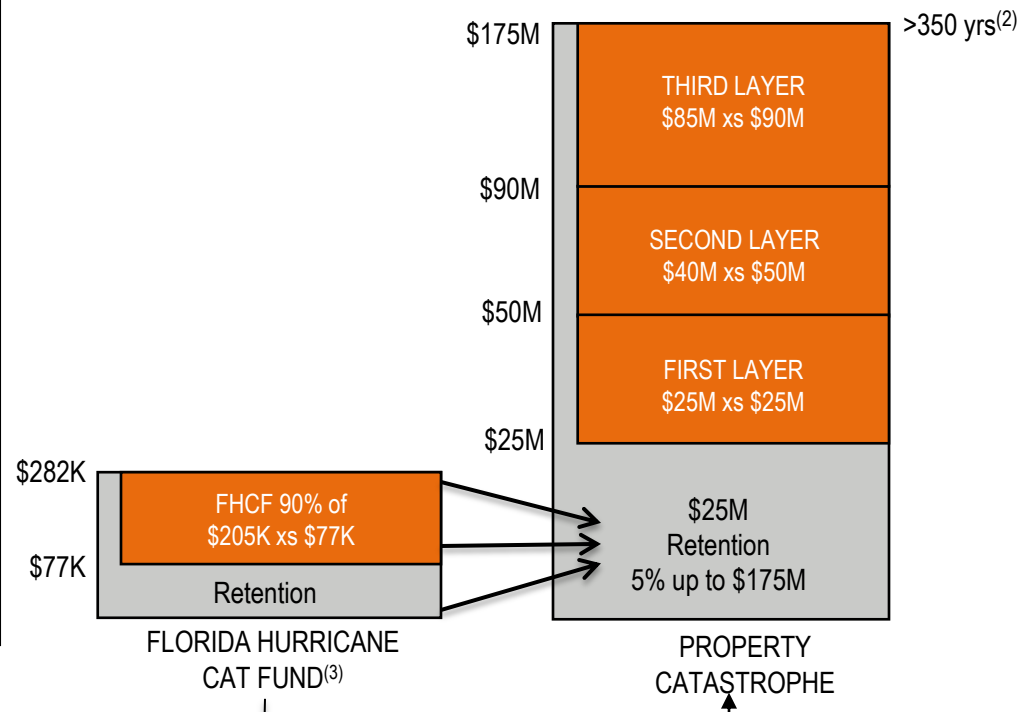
$175M

>350 yrs$^{(2)}$

THIRD LAYER
$85M xs $90M

$90M

SECOND LAYER
$40M xs $50M

$50M

FIRST LAYER
$25M xs $25M

$25M

$282K

FHCF 90% of
$205K xs $77K

$77K

Retention

$25M
Retention
5% up to $175M

FLORIDA HURRICANE
CAT FUND$^{(3)}$

PROPERTY
CATASTROPHE